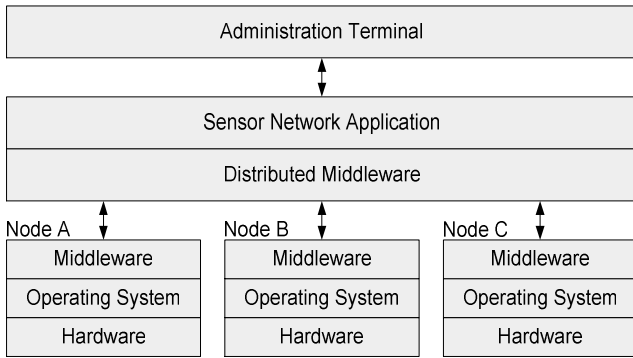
Administration Terminal

Sensor Network Application

Distributed Middleware

Node A
Middleware
Operating System
Hardware

Node B
Middleware
Operating System
Hardware

Node C
Middleware
Operating System
Hardware